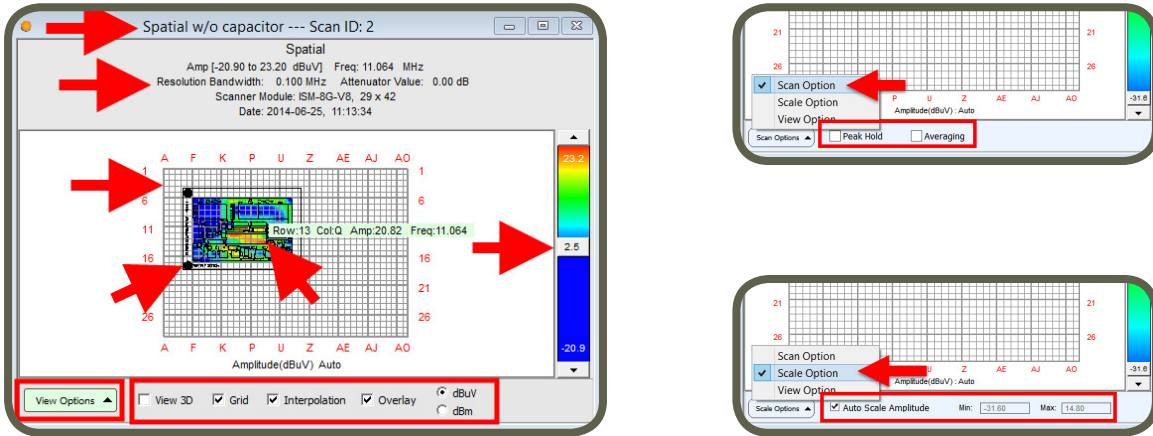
Spatial w/o capacitor --- Scan ID: 2

Spatial

Amp [-20.90 to 23.20 dBuV] Freq: 11.064 MHz

Resolution Bandwidth: 0.100 MHz Attenuator Value: 0.00 dB

Scanner Module: ISM-8G-V8, 29 x 42

Date: 2014-06-25, 11:13:34

A F K P U Z AE AJ AO

1 6 11 16 21 26

Row:13 Col:Q Amp:20.82 Freq:11.064

1 6 11 16 21 26

A F K P U Z AE AJ AO

Amplitude(dBuV) Auto

23.2

2.5

-20.9

View Options ▲

View 3D Grid Interpolation Overlay dBuV dBm

21 26

Scan Option

Scale Option

View Option

P U Z AE AJ AO

Amplitude(dBuV) : Auto

21 26

-31.6

Scan Options ▲

Peak Hold Averaging

21 26

Scan Option

Scale Option

View Option

Amplitude(dBuV) : Auto

21 26

-31.6

Scale Options ▲

Auto Scale Amplitude Min: -31.60 Max: 14.80